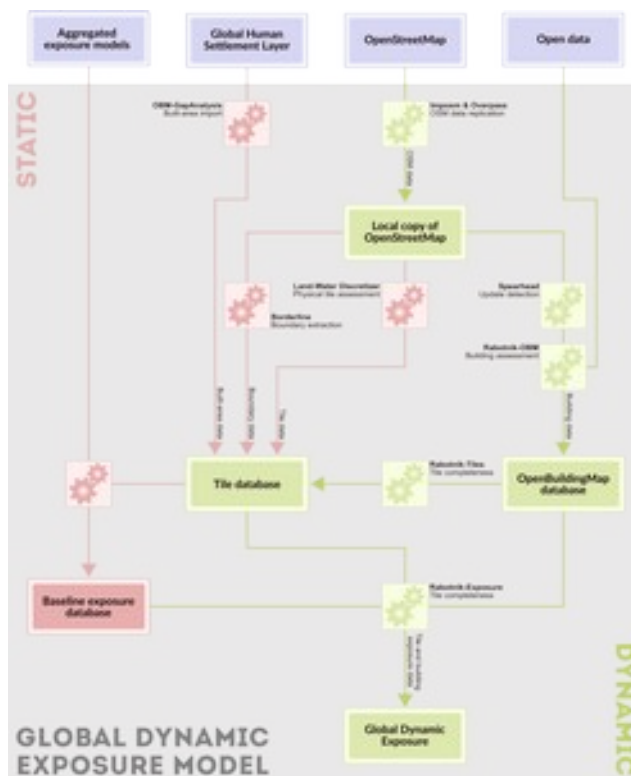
Aggregated exposure models

Global Human Settlement Layer

OpenStreetMap

Open data

STATIC

OBM-GapAnalysis
Built-area import

Imposm & Overpass
OSM data replication

OSM data

Local copy of OpenStreetMap

Land-Water Discretizer
Physical tile assessment

Borderline
Boundary extraction

Spearhead
Update detection

Rabotnik-OBM
Building assessment

Built-area data

Boundary data

Tile data

Building data

Tile database

Rabotnik-Tiles
Tile completeness

OpenBuildingMap database

Baseline exposure database

Rabotnik-Exposure
Tile completeness

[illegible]

Global Dynamic Exposure

DYNAMIC

GLOBAL DYNAMIC EXPOSURE MODEL